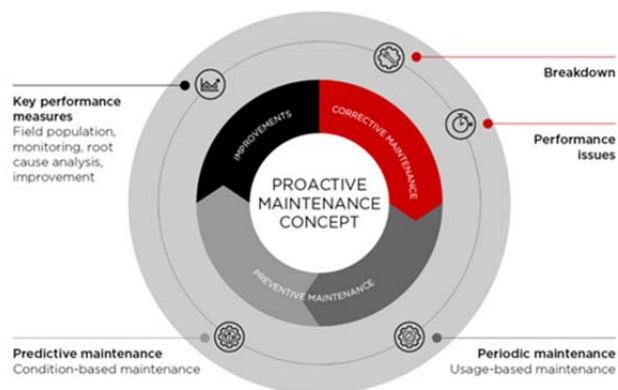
Key performance measures
Field population, monitoring, root cause analysis, improvement

Breakdown

Performance issues

IMPROVEMENTS

CORRECTIVE MAINTENANCE

PROACTIVE MAINTENANCE CONCEPT

PREVENTIVE MAINTENANCE

Predictive maintenance
Condition-based maintenance

Periodic maintenance
Usage-based maintenance